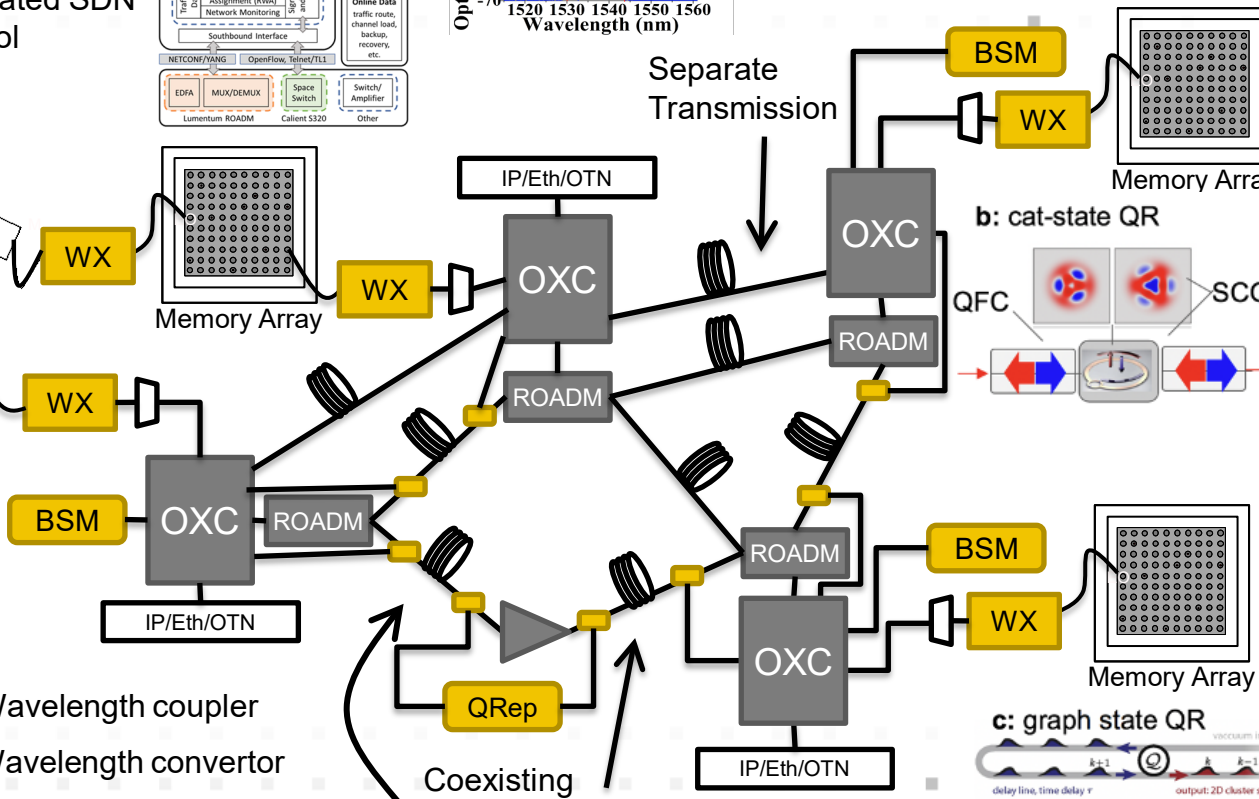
ated SDN
ol

Assignment (RWA)
Network Monitoring
Online Data traffic route, channel load, backup, recovery, etc.
Southbound Interface
NETCONF/YANG
OpenFlow, Telnet/TL1
EDFA
MUX/DEMUX
Space Switch
Switch/ Amplifier
Lumentum ROADM
Calient S320
Other

1520 1530 1540 1550 1560
Wavelength (nm)

Separate Transmission

BSM
WX
Memory Array
b: cat-state QR
QFC
SCC
OXC
IP/Eth/OTN
WX
OXC
ROADM
WX
Memory Array
ROADM
WX
BSM
OXC
ROADM
ROADM
BSM
WX
OXC
Memory Array
IP/Eth/OTN
QRep
IP/Eth/OTN
c: graph state QR
Coexisting

Wavelength coupler
Wavelength convertor